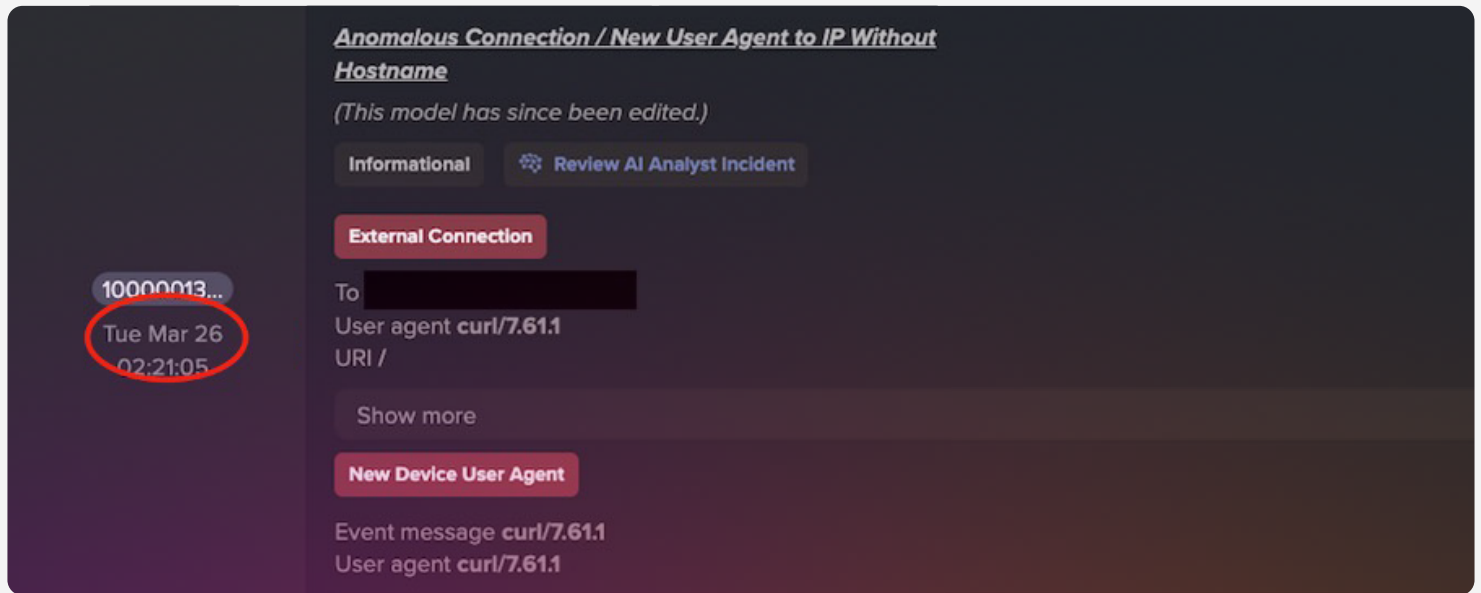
10000013...
Tue Mar 26
02:21:05

Anomalous Connection / New User Agent to IP Without Hostname

(This model has since been edited.)

Informational

Review AI Analyst Incident

External Connection

To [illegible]
User agent curl/7.61.1
URI /

Show more

New Device User Agent

Event message curl/7.61.1
User agent curl/7.61.1